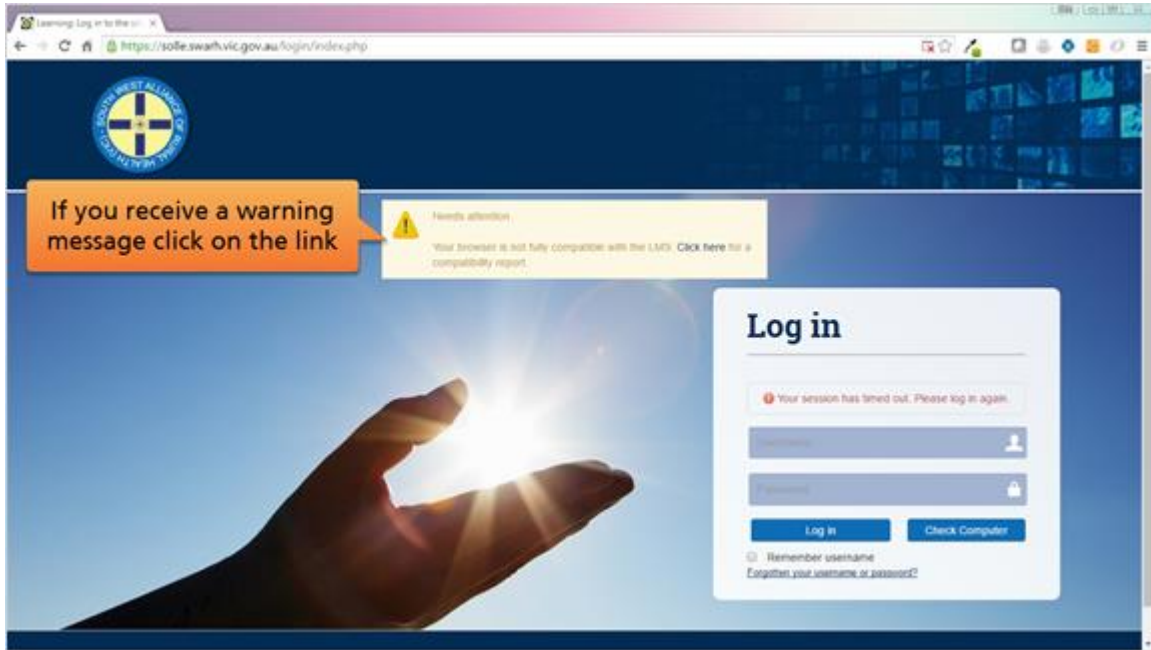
Learning: Log in to the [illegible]

https://solle.swarh.vic.gov.au/login/index.php

SOUTH WEST ALLIANCE OF RURAL HEALTH (VIC)

If you receive a warning message click on the link

Needs attention

Your browser is not fully compatible with the LMS. Click here for a compatibility report.

Log in

Your session has timed out. Please log in again.

Username

Password

Log in

Check Computer

Remember username

Forgotten your username or password?